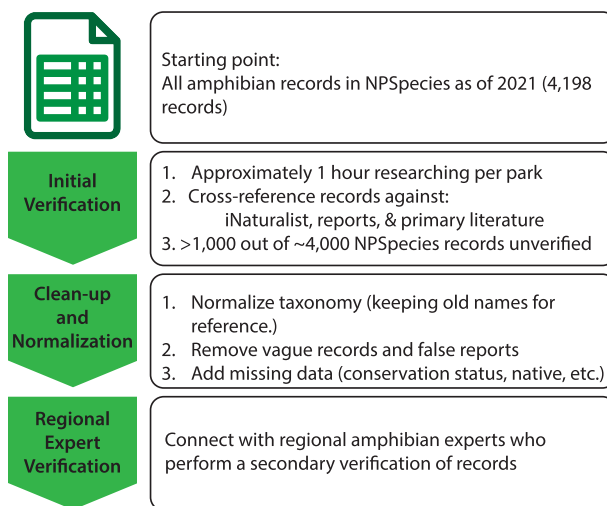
Starting point:
All amphibian records in NPSpecies as of 2021 (4,198 records)

Initial Verification

1. Approximately 1 hour researching per park
2. Cross-reference records against:
iNaturalist, reports, & primary literature
3. >1,000 out of ~4,000 NPSpecies records unverified

Clean-up and Normalization

1. Normalize taxonomy (keeping old names for reference.)
2. Remove vague records and false reports
3. Add missing data (conservation status, native, etc.)

Regional Expert Verification

Connect with regional amphibian experts who perform a secondary verification of records